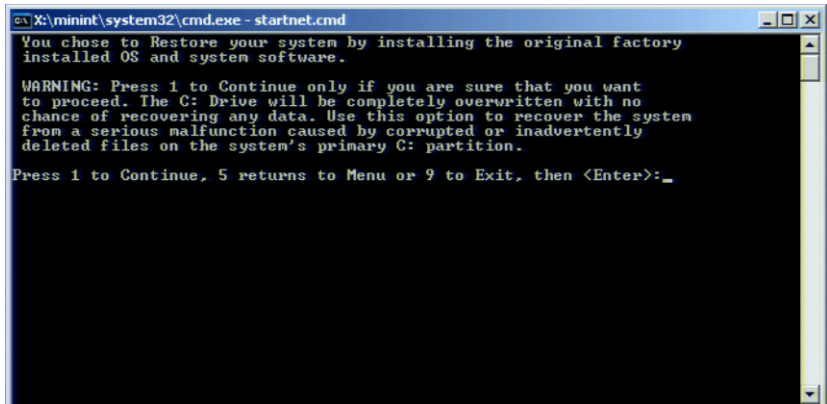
X:\minint\system32\cmd.exe - startnet.cmd

You chose to Restore your system by installing the original factory installed OS and system software.

WARNING: Press 1 to Continue only if you are sure that you want to proceed. The C: Drive will be completely overwritten with no chance of recovering any data. Use this option to recover the system from a serious malfunction caused by corrupted or inadvertently deleted files on the system's primary C: partition.

Press 1 to Continue, 5 returns to Menu or 9 to Exit, then <Enter>:_